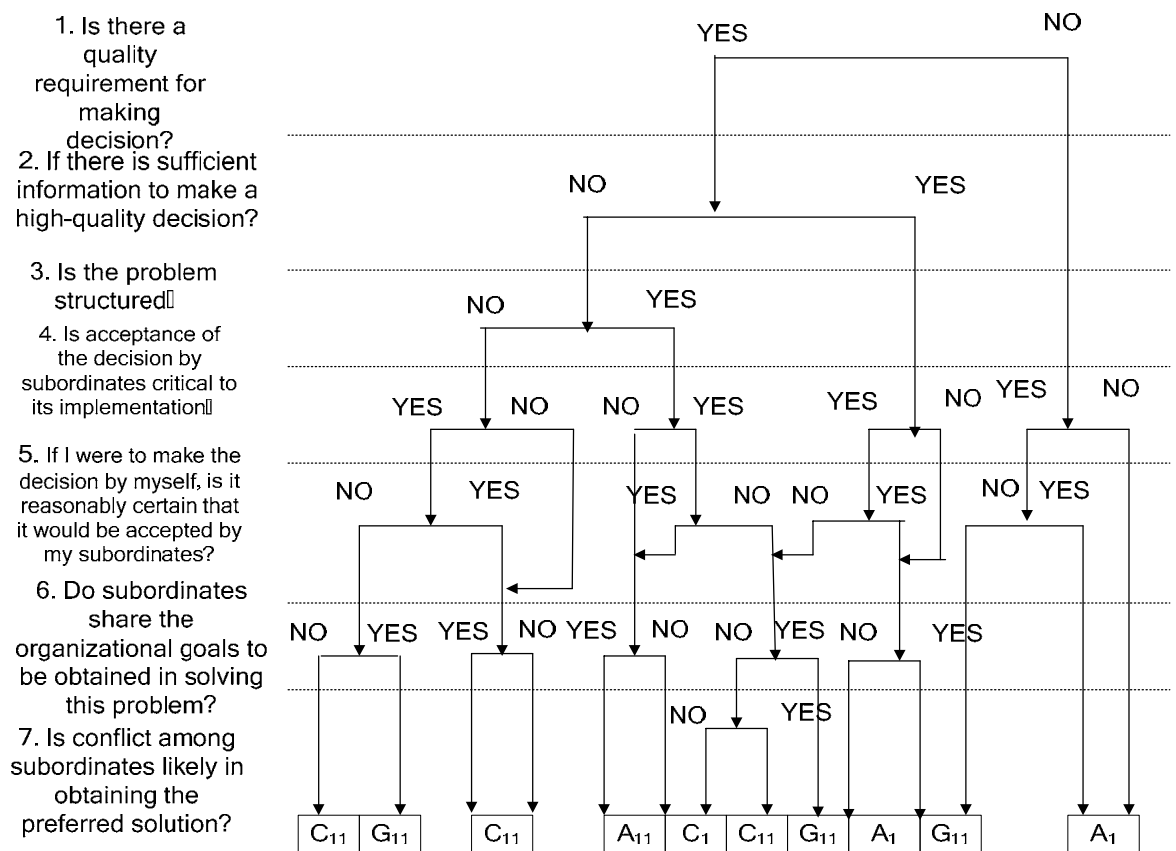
1. Is there a quality requirement for making decision?

2. If there is sufficient information to make a high-quality decision?

3. Is the problem structured

4. Is acceptance of the decision by subordinates critical to its implementation

5. If I were to make the decision by myself, is it reasonably certain that it would be accepted by my subordinates?

6. Do subordinates share the organizational goals to be obtained in solving this problem?

7. Is conflict among subordinates likely in obtaining the preferred solution?

YES NO

NO YES

NO YES

YES NO NO YES YES NO YES NO

NO YES YES NO NO YES NO YES

NO YES YES NO YES NO NO YES NO YES

NO YES

$C_{11}$ $G_{11}$ $C_{11}$ $A_{11}$ $C_1$ $C_{11}$ $G_{11}$ $A_1$ $G_{11}$ $A_1$